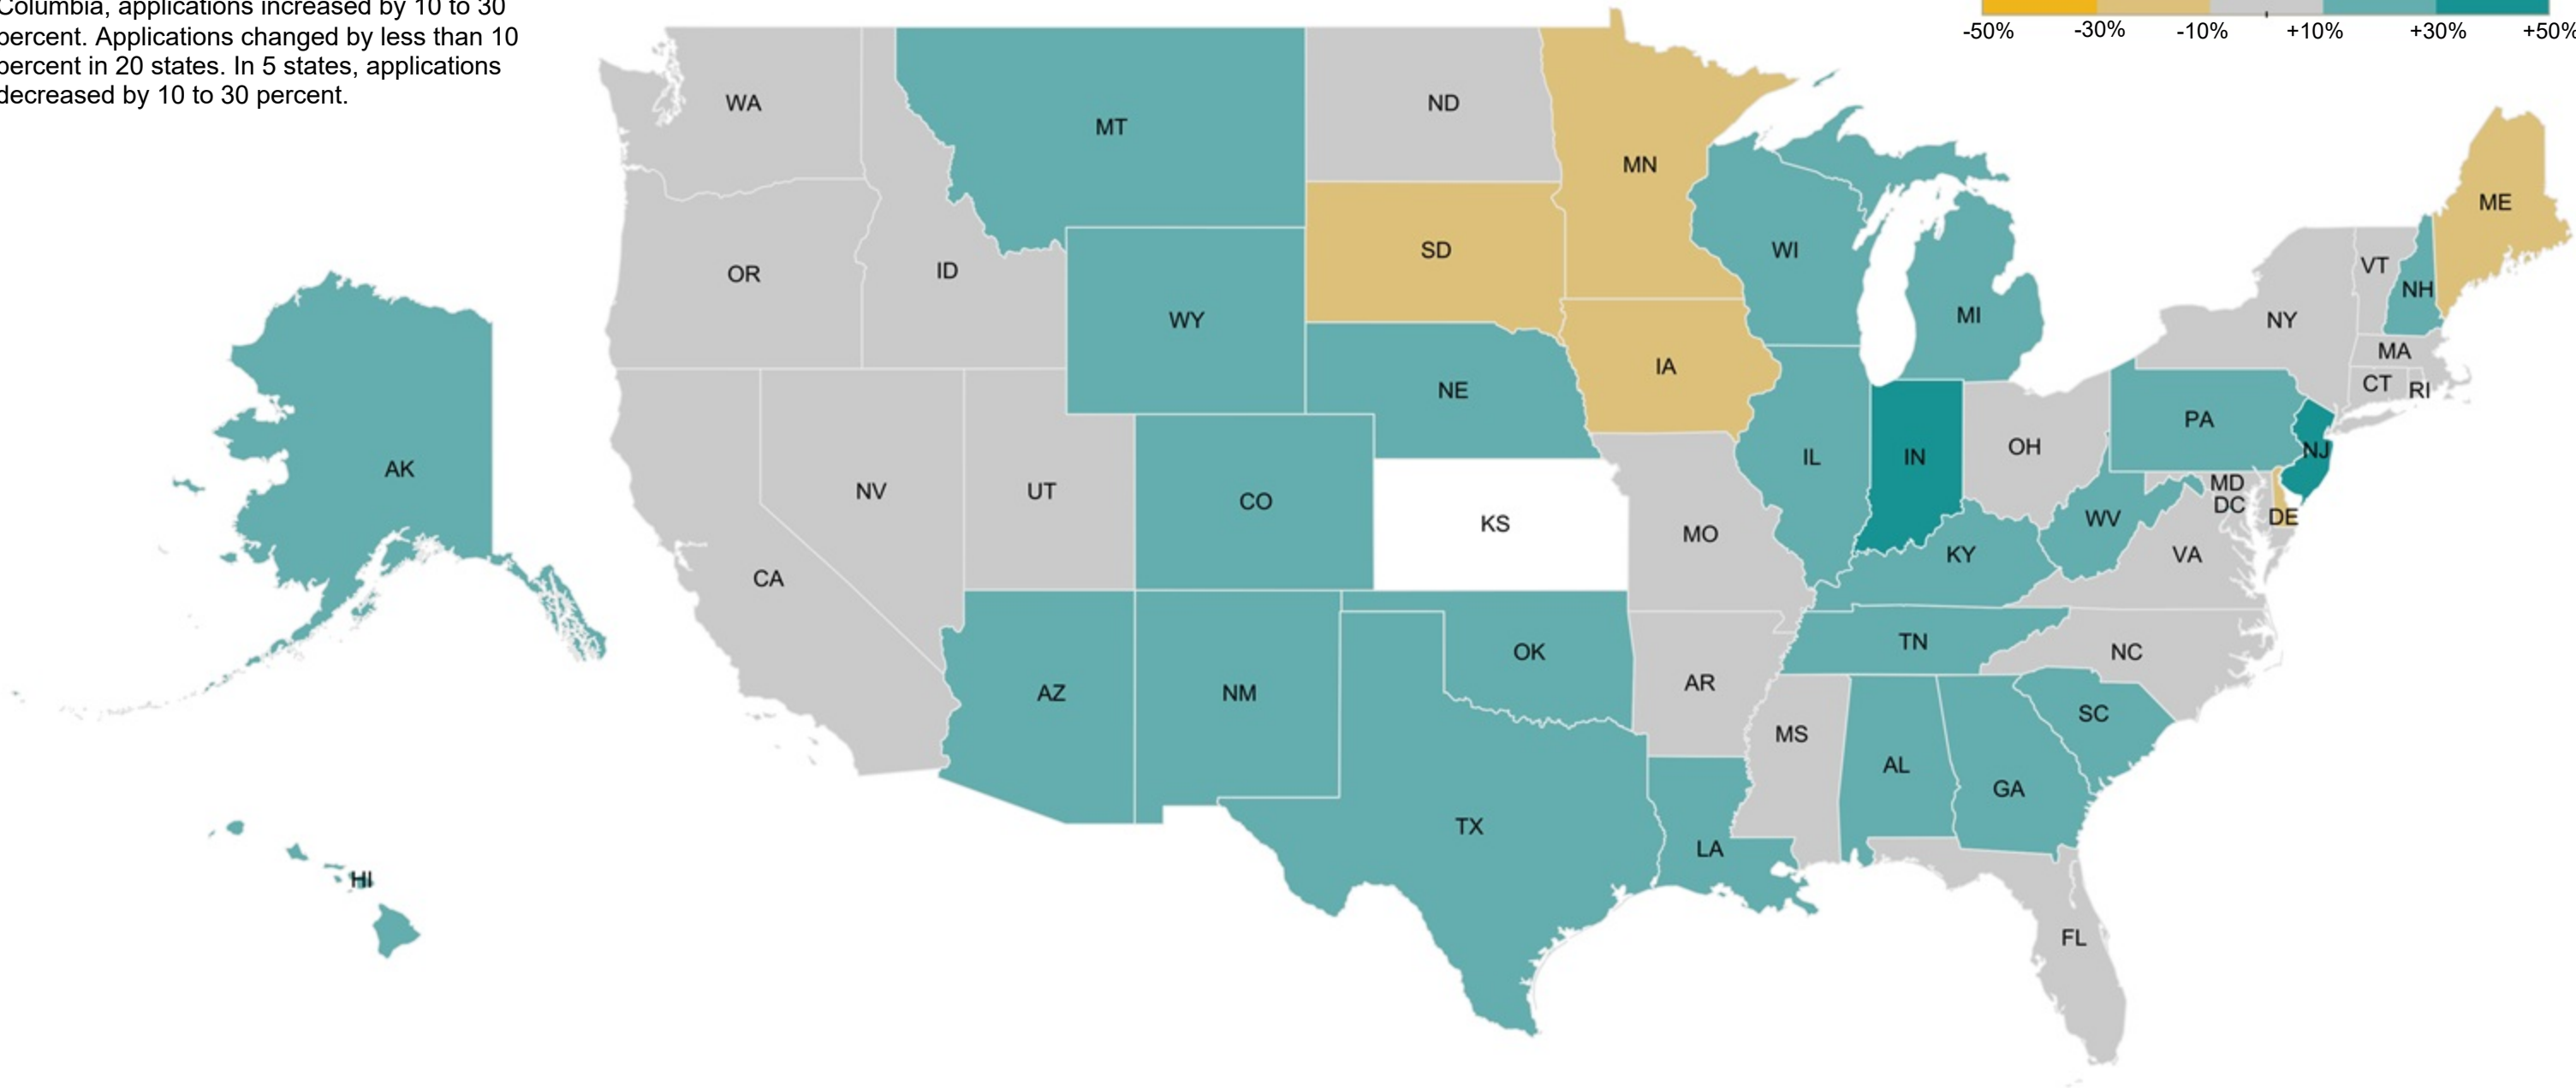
Columbia, applications increased by 10 to 30 percent. Applications changed by less than 10 percent in 20 states. In 5 states, applications decreased by 10 to 30 percent.

-50% -30% -10% +10% +30% +50%

WA MT ND MN OR ID SD WI ME VT NH WY MI NY MA NE IA CT RI PA NJ AK NV UT CO IL IN OH KS MO MD DC DE WV KY VA CA OK TN NC AR AZ NM SC MS AL GA TX LA HI FL